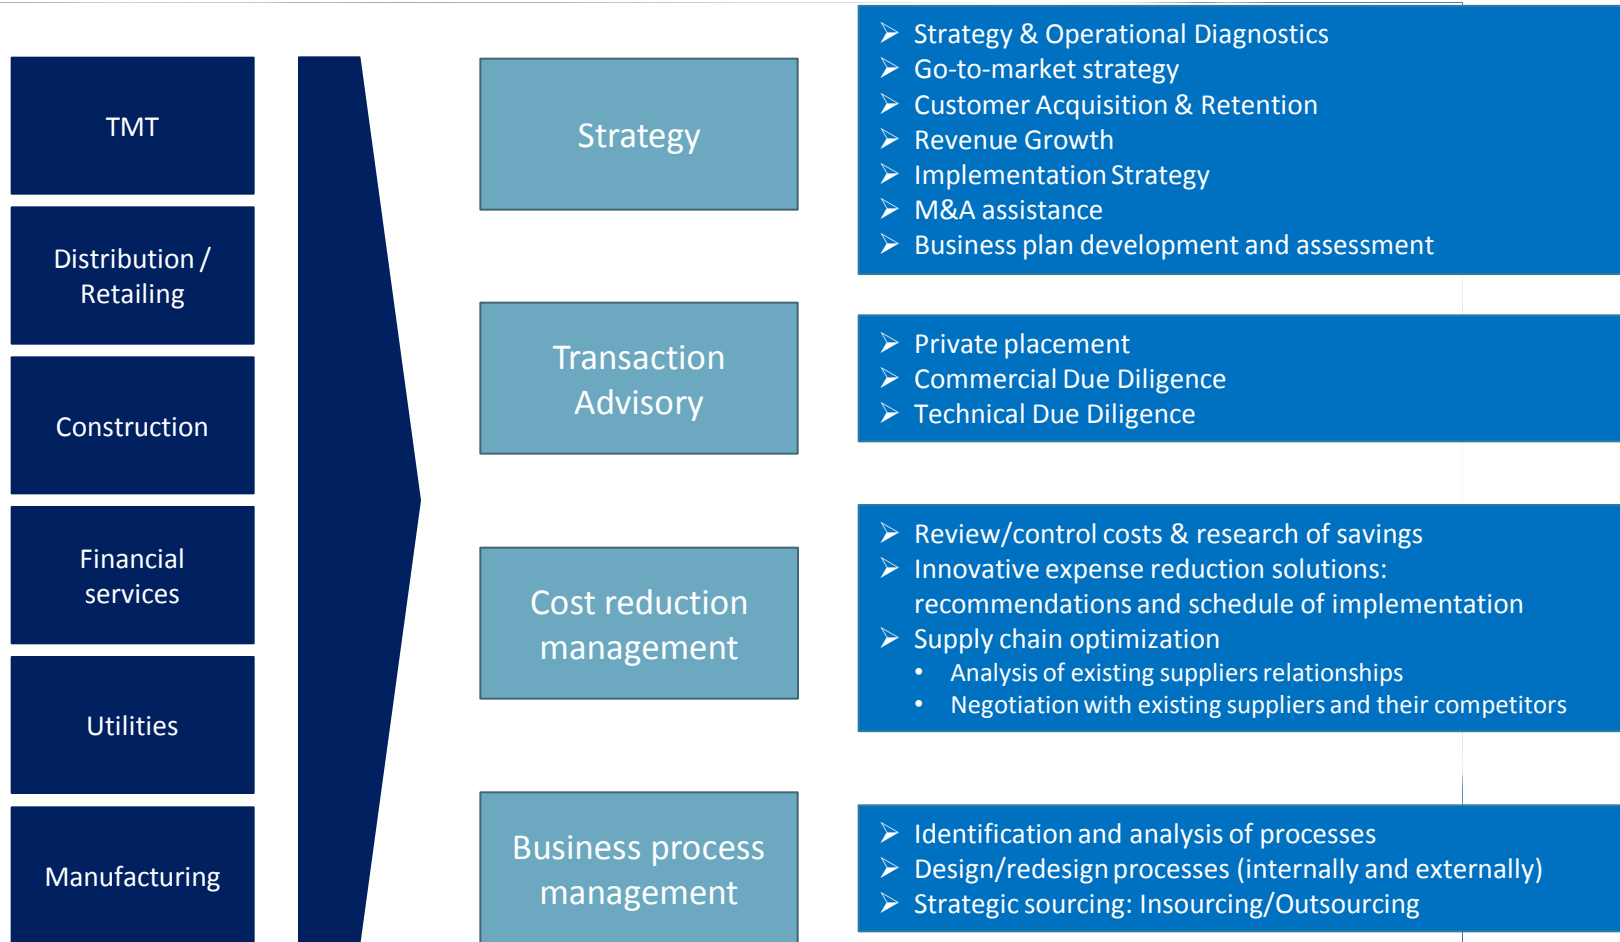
TMT

Distribution / Retailing

Construction

Financial services

Utilities

Manufacturing

Strategy

- Strategy & Operational Diagnostics
- Go-to-market strategy
- Customer Acquisition & Retention
- Revenue Growth
- Implementation Strategy
- M&A assistance
- Business plan development and assessment

Transaction Advisory

- Private placement
- Commercial Due Diligence
- Technical Due Diligence

Cost reduction management

- Review/control costs & research of savings
- Innovative expense reduction solutions: recommendations and schedule of implementation
- Supply chain optimization
  - Analysis of existing suppliers relationships
  - Negotiation with existing suppliers and their competitors

Business process management

- Identification and analysis of processes
- Design/redesign processes (internally and externally)
- Strategic sourcing: Insourcing/Outsourcing